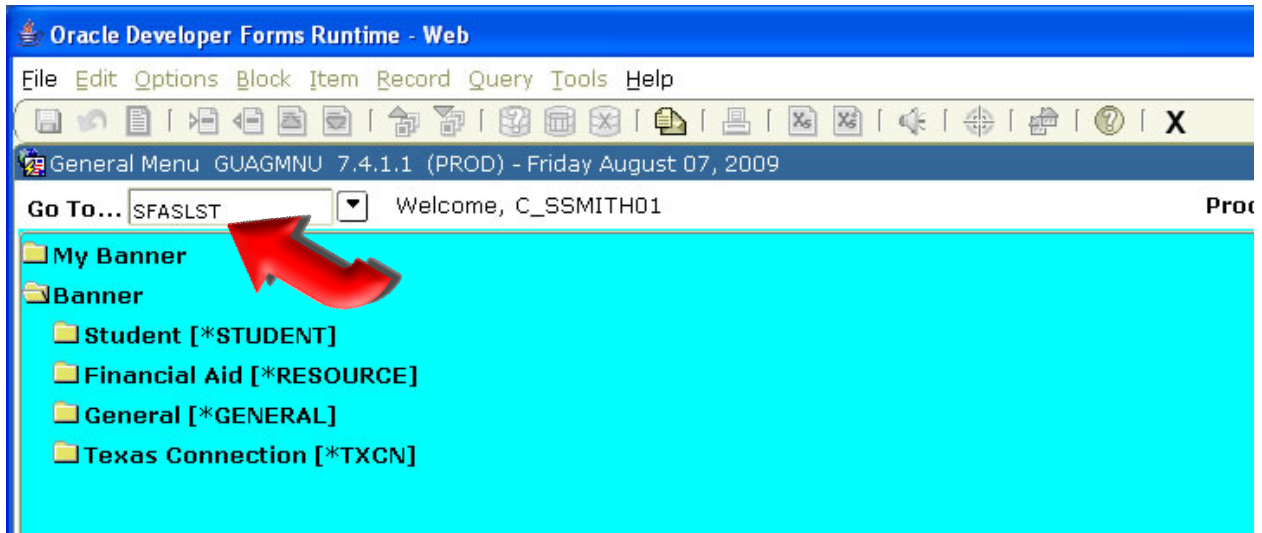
Oracle Developer Forms Runtime - Web

File Edit Options Block Item Record Query Tools Help

X

General Menu GUAGMNU 7.4.1.1 (PROD) - Friday August 07, 2009

Go To... SFASLST

Welcome, C_SSMITH01

Prod

My Banner

Banner

Student [*STUDENT]

Financial Aid [*RESOURCE]

General [*GENERAL]

Texas Connection [*TXCN]